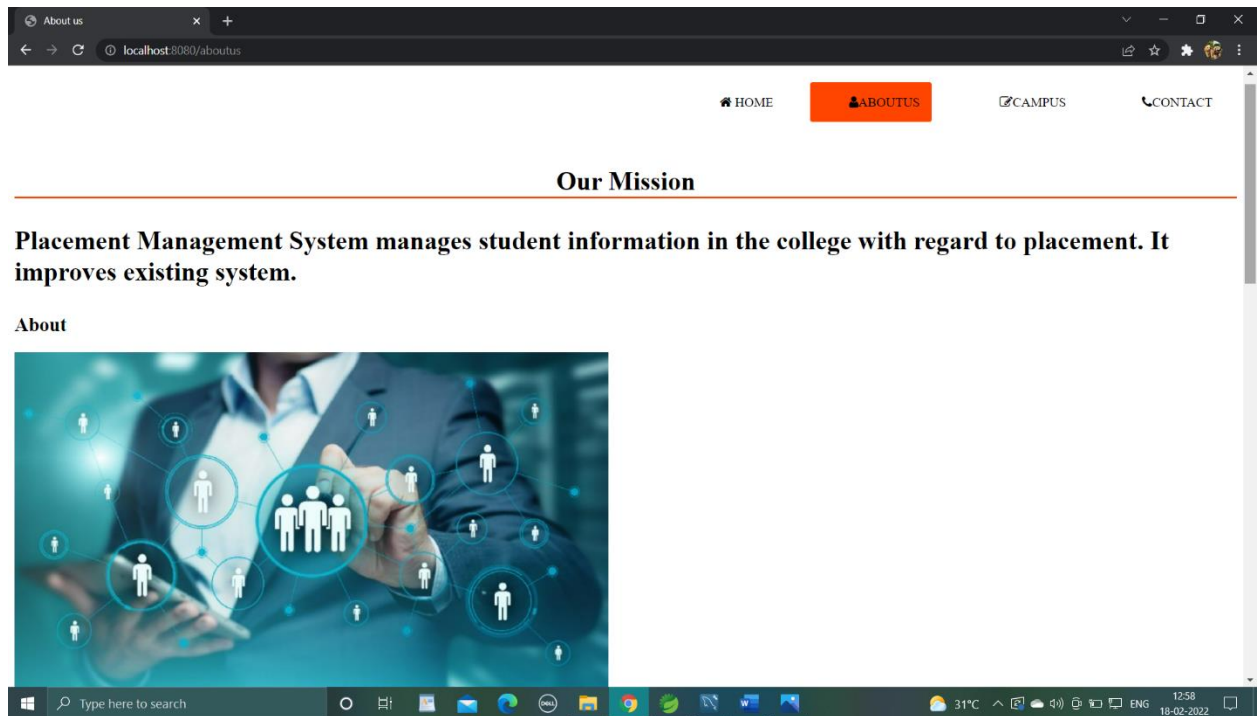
About us

localhost:8080/aboutus

HOME ABOUTUS CAMPUS CONTACT

Our Mission

Placement Management System manages student information in the college with regard to placement. It improves existing system.

About

Type here to search

31°C ENG 12:58 18-02-2022